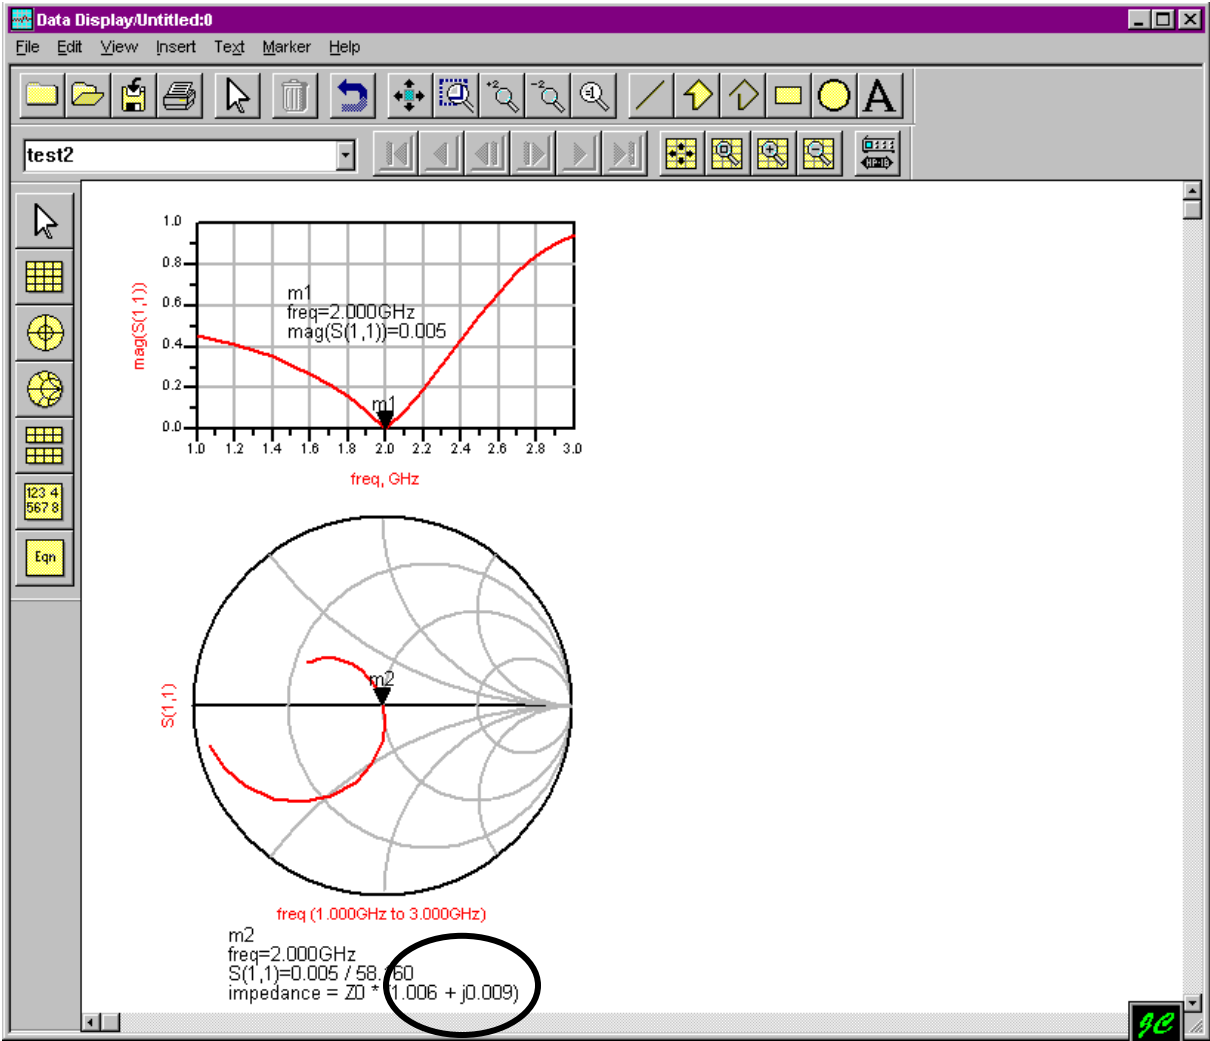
Data Display/Untitled:0

File Edit View Insert Text Marker Help

test2

123 4
567 8

Eqn

1.0
0.8
0.6
0.4
0.2
0.0

mag(S(1,1))

m1
freq=2.000GHz
mag(S(1,1))=0.005

m1

1.0 1.2 1.4 1.6 1.8 2.0 2.2 2.4 2.6 2.8 3.0

freq, GHz

S(1,1)

m2

freq (1.000GHz to 3.000GHz)

m2
freq=2.000GHz
S(1,1)=0.005 / 58.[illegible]60
impedance = Z0 * (1.006 + j0.009)